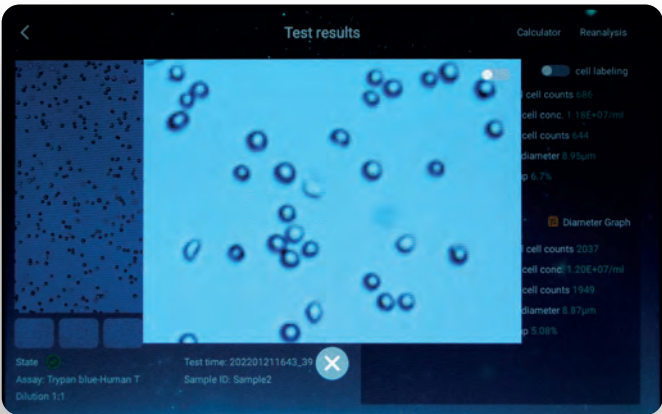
Test results

Calculator Reanalysis

cell labeling

cell counts 686
cell conc. 1.18E+07/ml
cell counts 644
diameter 8.95μm
p 6.7%

Diameter Graph

cell counts 2037
cell conc. 1.20E+07/ml
cell counts 1949
diameter 8.87μm
p 5.08%

State
Assay: Trypan blue-Human T
Dilution 1:1

Test time: 202201211643_39
Sample ID: Sample2